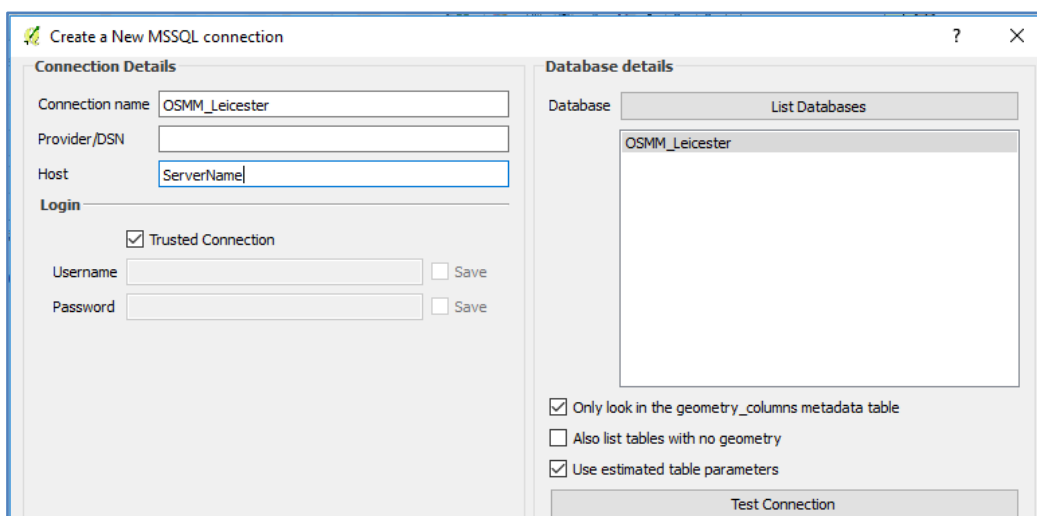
Create a New MSSQL connection

?

Connection Details

Connection name OSMM_Leicester

Provider/DSN

Host ServerName

Login

Trusted Connection

Username

Save

Password

Save

Database details

Database

List Databases

OSMM_Leicester

Only look in the geometry_columns metadata table

Also list tables with no geometry

Use estimated table parameters

Test Connection